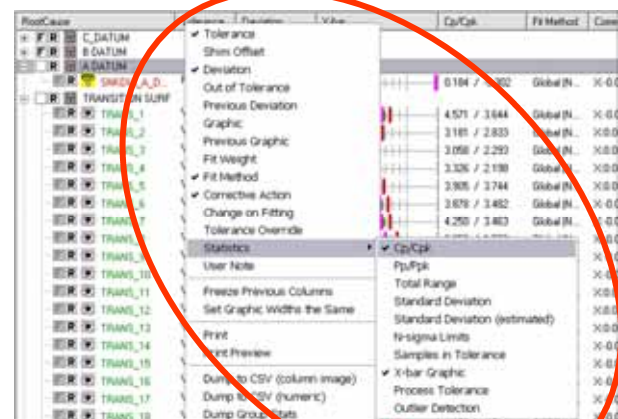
RootCause | lerance | Deviation | X-bar | Cp/Cpk | Fit Method | Comm

C_DATUM
B DATUM
A DATUM
SMKDP_A_D...
TRANSITION SURF
TRANS_1
TRANS_2
TRANS_3
TRANS_4
TRANS_5
TRANS_6
TRANS_7
TRANS_9
TRANS_10
TRANS_11
TRANS_12
TRANS_13
TRANS_14
TRANS_15
TRANS_16
TRANS_17
TRANS_18

0.184 / 0.302 | Global (N... | X-0.0
4.571 / 3.644 | Global (N... | X-0.0
3.181 / 2.833 | Global (N... | X-0.0
3.058 / 2.293 | Global (N... | X-0.0
3.326 / 2.198 | Global (N... | X-0.0
3.905 / 3.744 | Global (N... | X-0.0
3.878 / 3.482 | Global (N... | X-0.0
4.250 / 3.463 | Global (N... | X-0.0

✔ Tolerance
Shim Offset
✔ Deviation
Out of Tolerance
Previous Deviation
Graphic
Previous Graphic
Fit Weight
✔ Fit Method
✔ Corrective Action
Change on Fitting
Tolerance Override
Statistics
User Note
Freeze Previous Columns
Set Graphic Widths the Same
Print
Print Preview
Dump to CSV (column image)
Dump to CSV (numeric)
Dump Group Stats

✔ Cp/Cpk
Pp/Ppk
Total Range
Standard Deviation
Standard Deviation (estimated)
N-sigma Limits
Samples in Tolerance
✔ X-bar Graphic
Process Tolerance
Outlier Detection